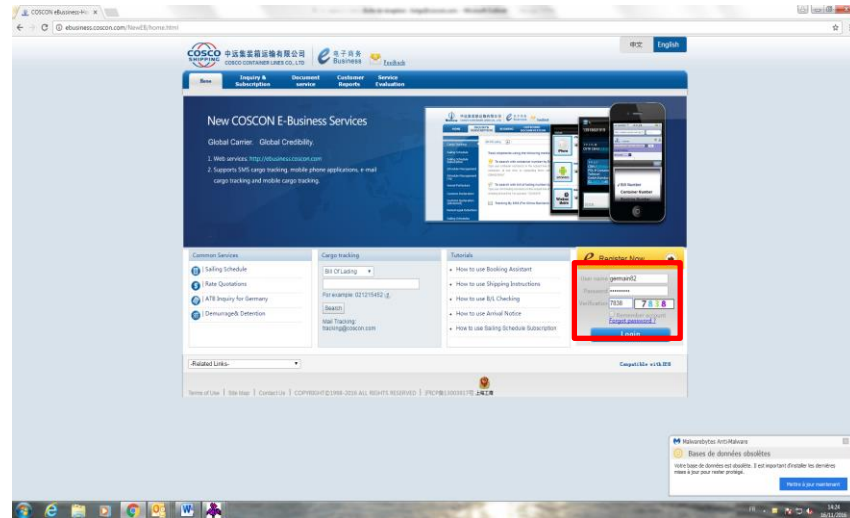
COSCON eBusiness-Ho ×

ebusiness.coscon.com/NewEB/home.html

COSCO SHIPPING 中远集装箱运输有限公司 COSCO CONTAINER LINES CO., LTD. 电子商务 Business Feedback

中文 English

Home | Inquiry & Subscription | Document service | Customer Reports | Service Evaluation

New COSCON E-Business Services

Global Carrier. Global Credibility.

1. Web services: http://ebusiness.coscon.com

2. Supports SMS cargo tracking, mobile phone applications, e-mail cargo tracking and mobile cargo tracking.

Common Services

| Sailing Schedule

| Rate Quotations

| ATB Inquiry for Germany

| Demurrage& Detention

Cargo tracking

Bill Of Lading

For example: 021215452

Search

Mail Tracking: tracking@coscon.com

Tutorials

How to use Booking Assistant

How to use Shipping Instructions

How to use B/L Checking

How to use Arrival Notice

How to use Sailing Schedule Subscription

Register Now

User name germain82

Password ••••••••

Verification 7838 7838

Remember account

Forget password ?

Login

-Related Links-

Compatible with IE8

Terms of Use | Site Map | Contact Us | COPYRIGHT©1998-2016 ALL RIGHTS RESERVED | [ICP备11003917号]

Malwarebytes Anti-Malware

Bases de données obsolètes

Votre base de données est obsolète. Il est important d'installer les dernières mises à jour pour rester protégé.

Mettre à jour maintenant

FR

14:26
16/11/2016